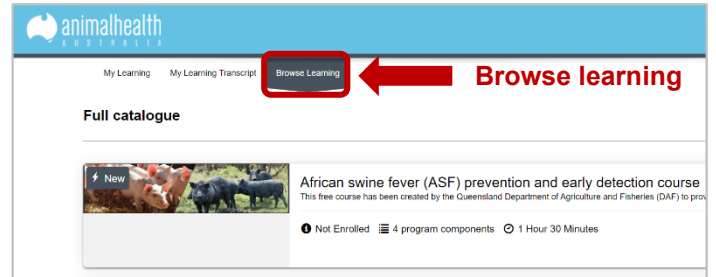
animalhealth
AUSTRALIA

My Learning My Learning Transcript Browse Learning

Browse learning

Full catalogue

New

African swine fever (ASF) prevention and early detection course

This free course has been created by the Queensland Department of Agriculture and Fisheries (DAF) to prov

Not Enrolled 4 program components 1 Hour 30 Minutes